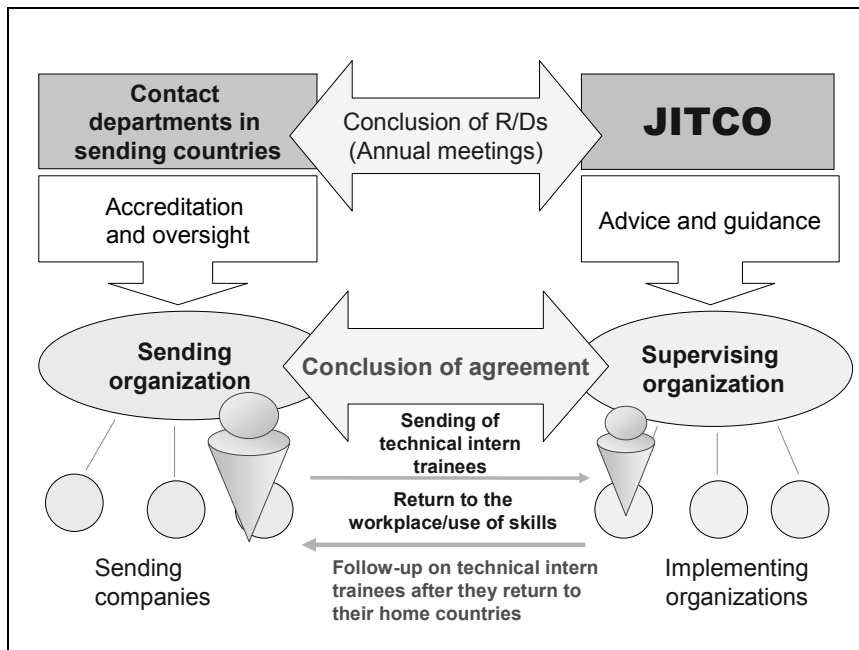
Contact departments in sending countries

Conclusion of R/Ds (Annual meetings)

JITCO

Accreditation and oversight

Advice and guidance

Sending organization

Conclusion of agreement

Supervising organization

Sending of technical intern trainees

Return to the workplace/use of skills

Sending companies

Follow-up on technical intern trainees after they return to their home countries

Implementing organizations